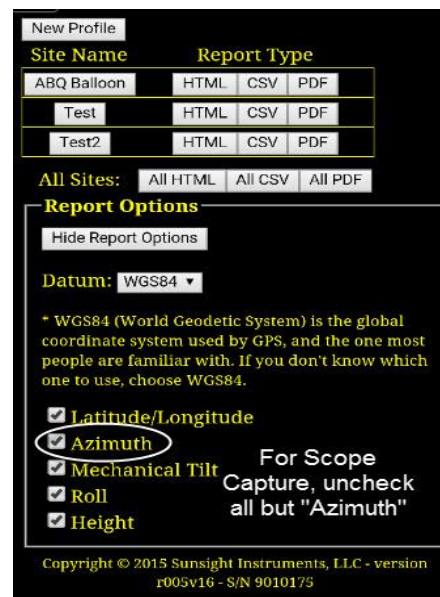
New Profile

| Site Name | Report Type |
|---|---|
| ABQ Balloon | HTML CSV PDF |
| Test | HTML CSV PDF |
| Test2 | HTML CSV PDF |

All Sites: All HTML All CSV All PDF

Report Options

Hide Report Options

Datum: WGS84 ▾

* WGS84 (World Geodetic System) is the global coordinate system used by GPS, and the one most people are familiar with. If you don't know which one to use, choose WGS84.

Latitude/Longitude
Azimuth
Mechanical Tilt
Roll
Height

For Scope Capture, uncheck all but "Azimuth"

Copyright © 2015 Sunsight Instruments, LLC - version r005v16 - S/N 9010175